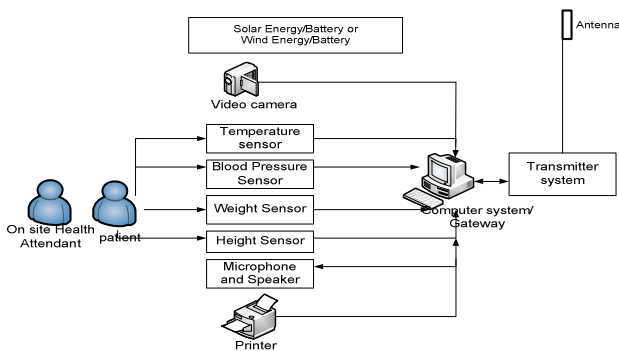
Solar Energy/Battery or Wind Energy/Battery

Antenna

Video camera

Temperature sensor

Blood Pressure Sensor

Weight Sensor

Height Sensor

Microphone and Speaker

Printer

On site Health Attendant

patient

Computer system/ Gateway

Transmitter system